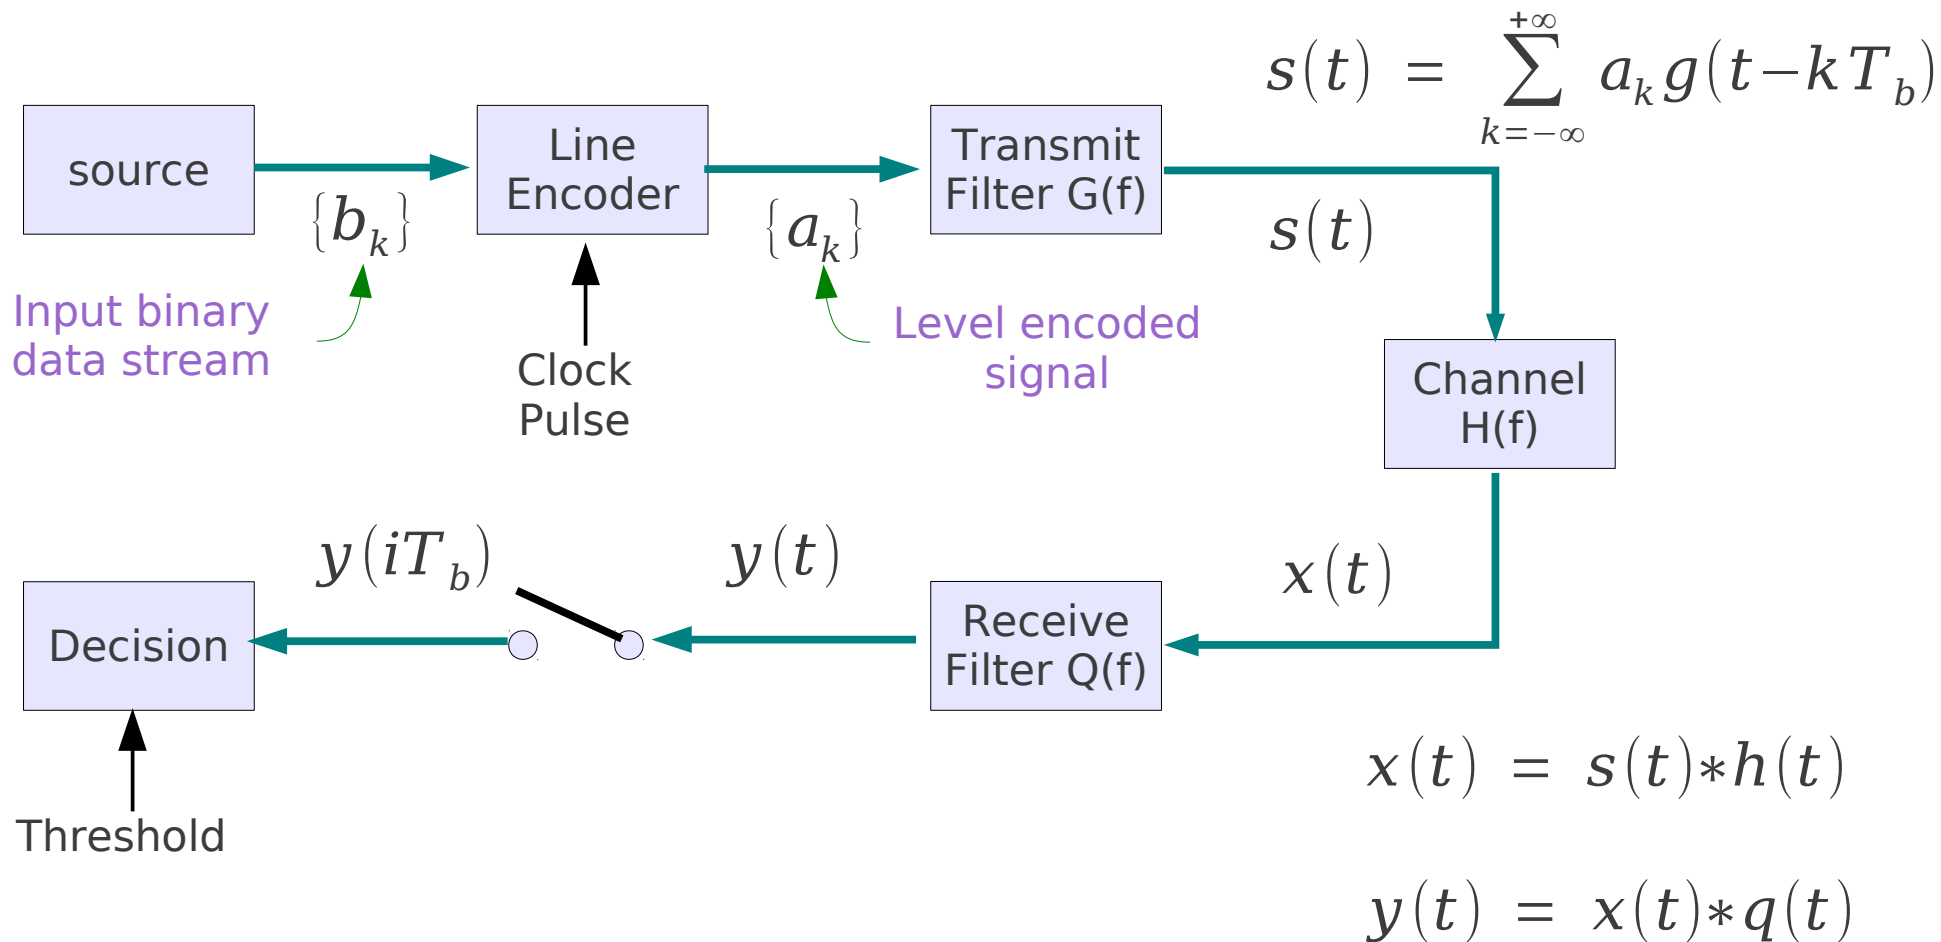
$s(t) = \sum_{k=-\infty}^{+\infty} a_k g(t-kT_b)$

source

$\{b_k\}$

Input binary data stream

Line Encoder

Clock Pulse

$\{a_k\}$

Level encoded signal

Transmit Filter G(f)

$s(t)$

Channel H(f)

$x(t)$

Receive Filter Q(f)

$y(t)$

$y(iT_b)$

Decision

Threshold

$x(t) = s(t) * h(t)$

$y(t) = x(t) * q(t)$